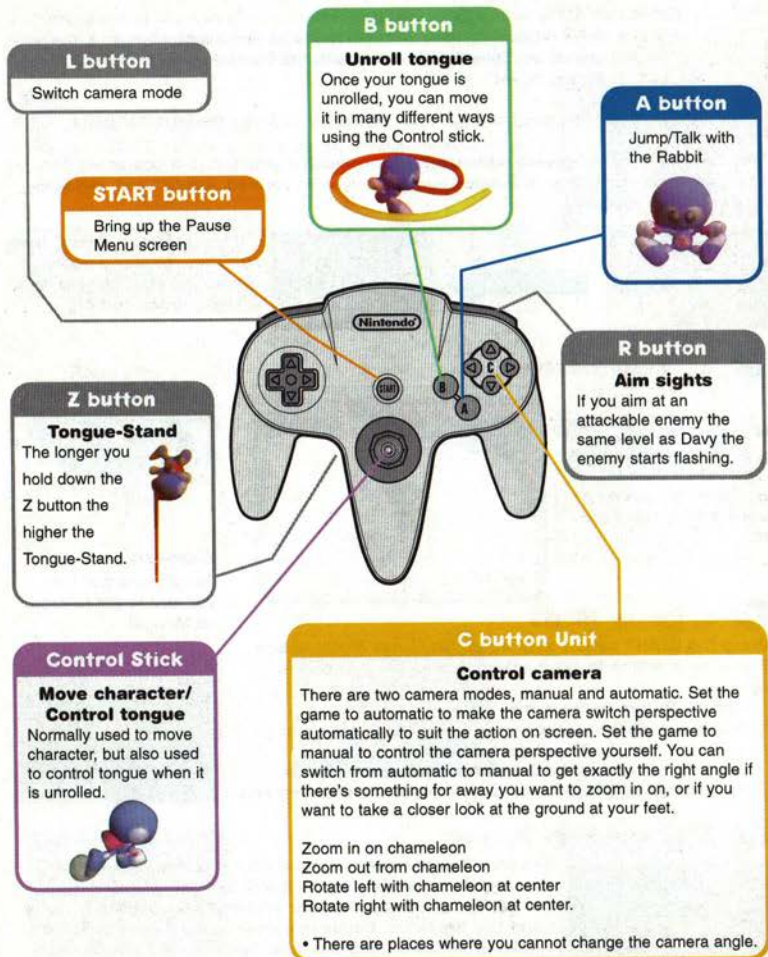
L button
Switch camera mode

B button
Unroll tongue
Once your tongue is unrolled, you can move it in many different ways using the Control stick.

A button
Jump/Talk with the Rabbit

START button
Bring up the Pause Menu screen

Nintendo

START

B

A

C

R button
Aim sights
If you aim at an attackable enemy the same level as Davy the enemy starts flashing.

Z button
Tongue-Stand
The longer you hold down the Z button the higher the Tongue-Stand.

Control Stick
Move character/ Control tongue
Normally used to move character, but also used to control tongue when it is unrolled.

C button Unit
Control camera
There are two camera modes, manual and automatic. Set the game to automatic to make the camera switch perspective automatically to suit the action on screen. Set the game to manual to control the camera perspective yourself. You can switch from automatic to manual to get exactly the right angle if there's something for away you want to zoom in on, or if you want to take a closer look at the ground at your feet.

Zoom in on chameleon
Zoom out from chameleon
Rotate left with chameleon at center
Rotate right with chameleon at center.

• There are places where you cannot change the camera angle.